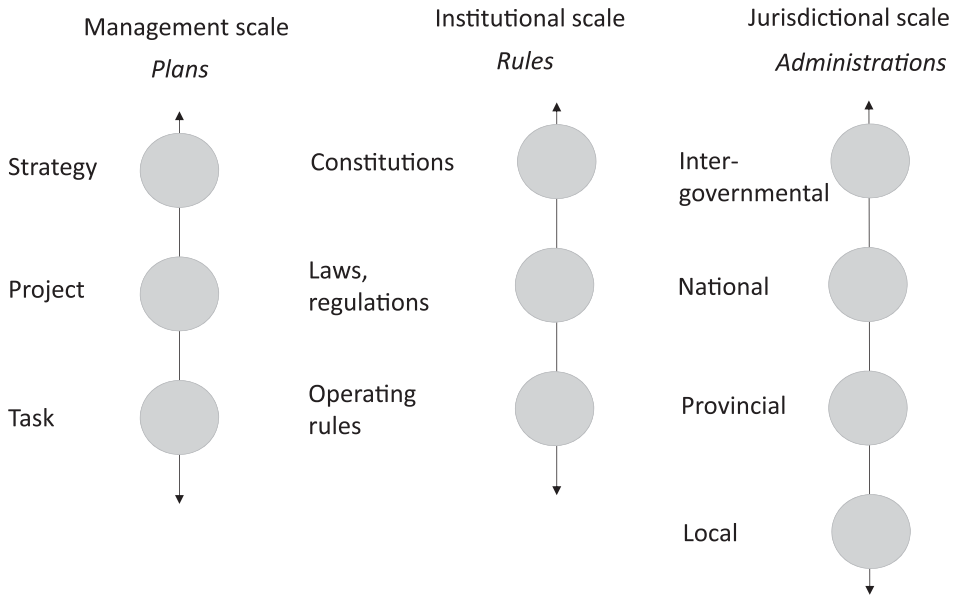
Management scale
*Plans*

Strategy

Project

Task

Institutional scale
*Rules*

Constitutions

Laws, regulations

Operating rules

Jurisdictional scale
*Administrations*

Intergovernmental

National

Provincial

Local